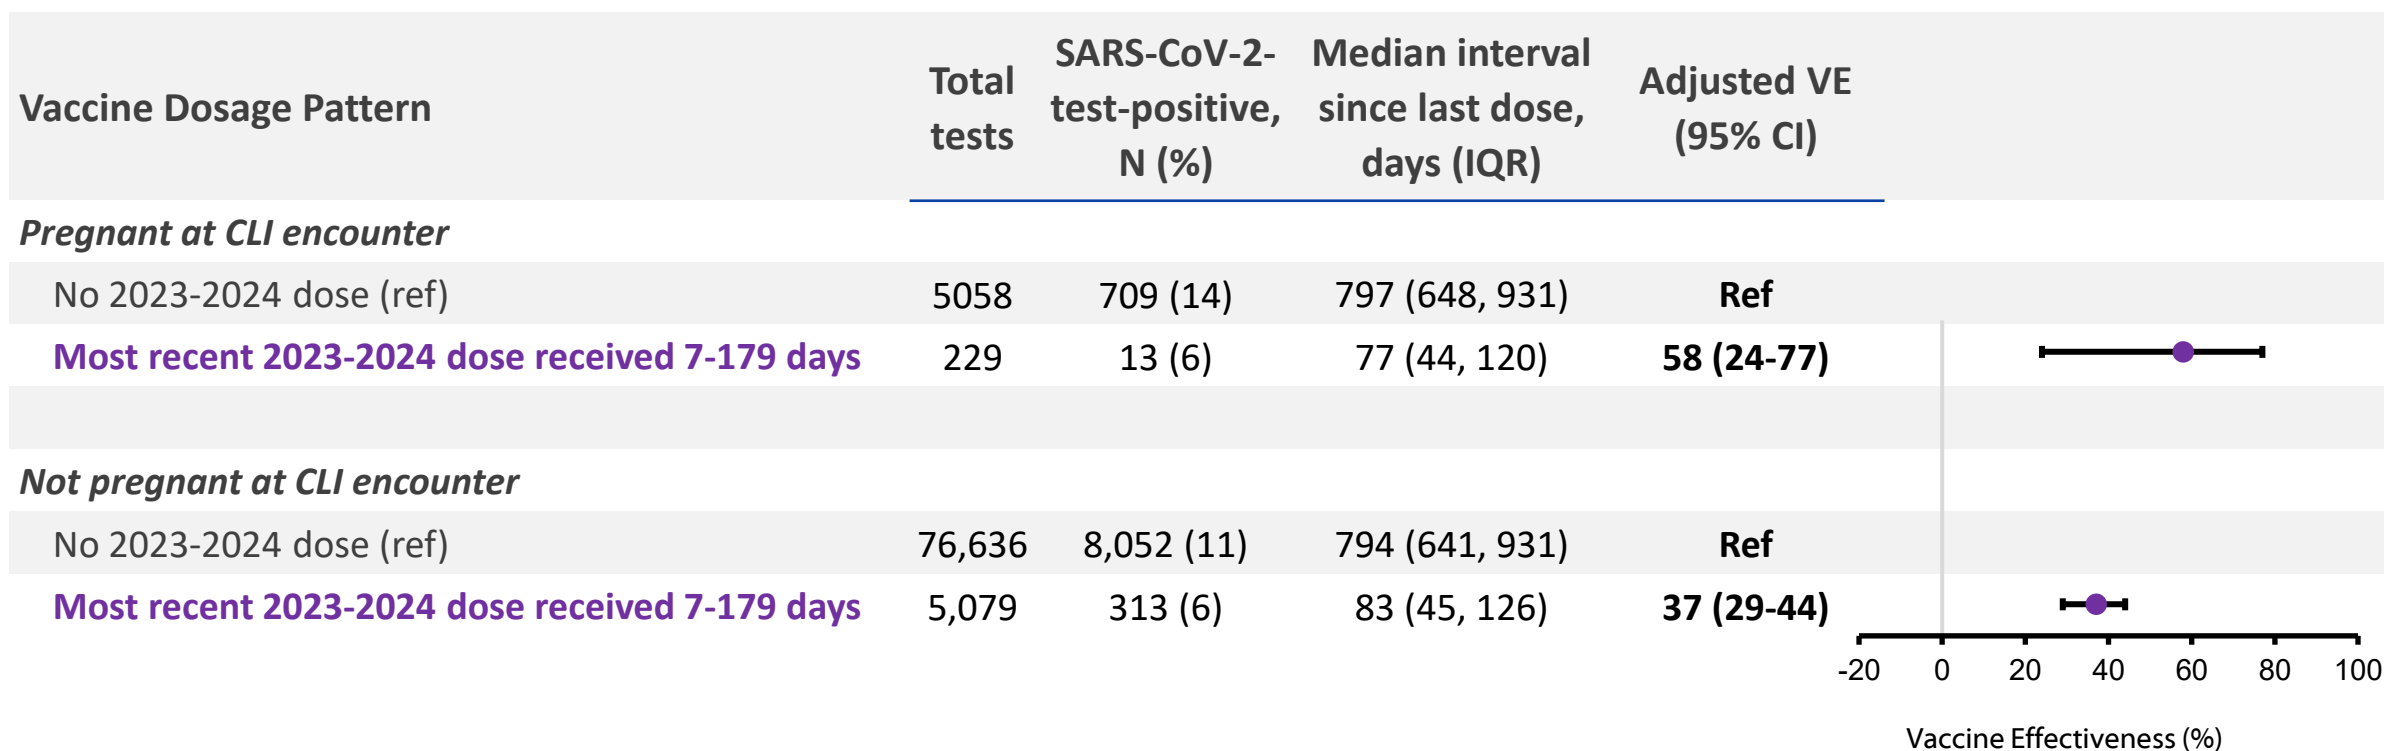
| Vaccine Dosage Pattern | Total tests | SARS-CoV-2-test-positive, N (%) | Median interval since last dose, days (IQR) | Adjusted VE (95% CI) |
|---|---|---|---|---|
| *Pregnant at CLI encounter* | | | | |
| No 2023-2024 dose (ref) | 5058 | 709 (14) | 797 (648, 931) | **Ref** |
| **Most recent 2023-2024 dose received 7-179 days** | 229 | 13 (6) | 77 (44, 120) | **58 (24-77)** |
| *Not pregnant at CLI encounter* | | | | |
| No 2023-2024 dose (ref) | 76,636 | 8,052 (11) | 794 (641, 931) | **Ref** |
| **Most recent 2023-2024 dose received 7-179 days** | 5,079 | 313 (6) | 83 (45, 126) | **37 (29-44)** |

-20 0 20 40 60 80 100

Vaccine Effectiveness (%)